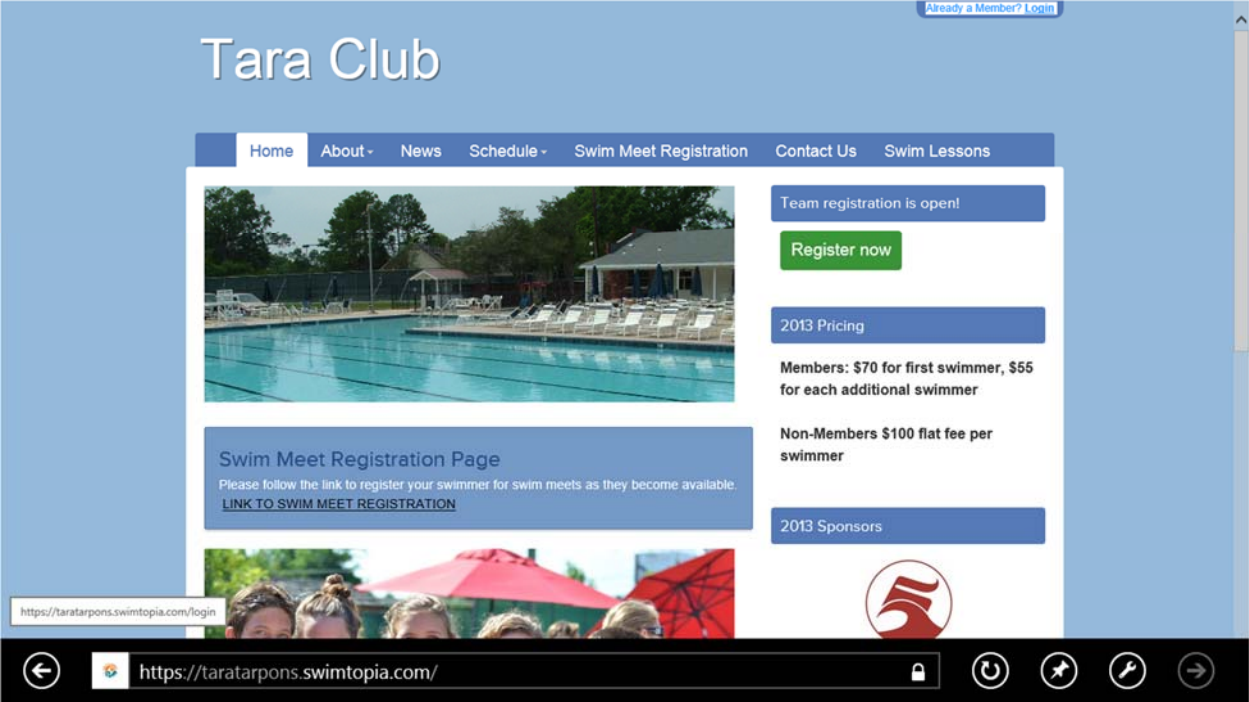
Already a Member? Login

Tara Club

Home About News Schedule Swim Meet Registration Contact Us Swim Lessons

Swim Meet Registration Page

Please follow the link to register your swimmer for swim meets as they become available.

LINK TO SWIM MEET REGISTRATION

Team registration is open!

Register now

2013 Pricing

Members: $70 for first swimmer, $55 for each additional swimmer

Non-Members $100 flat fee per swimmer

2013 Sponsors

https://taratarpons.swimtopia.com/login

https://taratarpons.swimtopia.com/